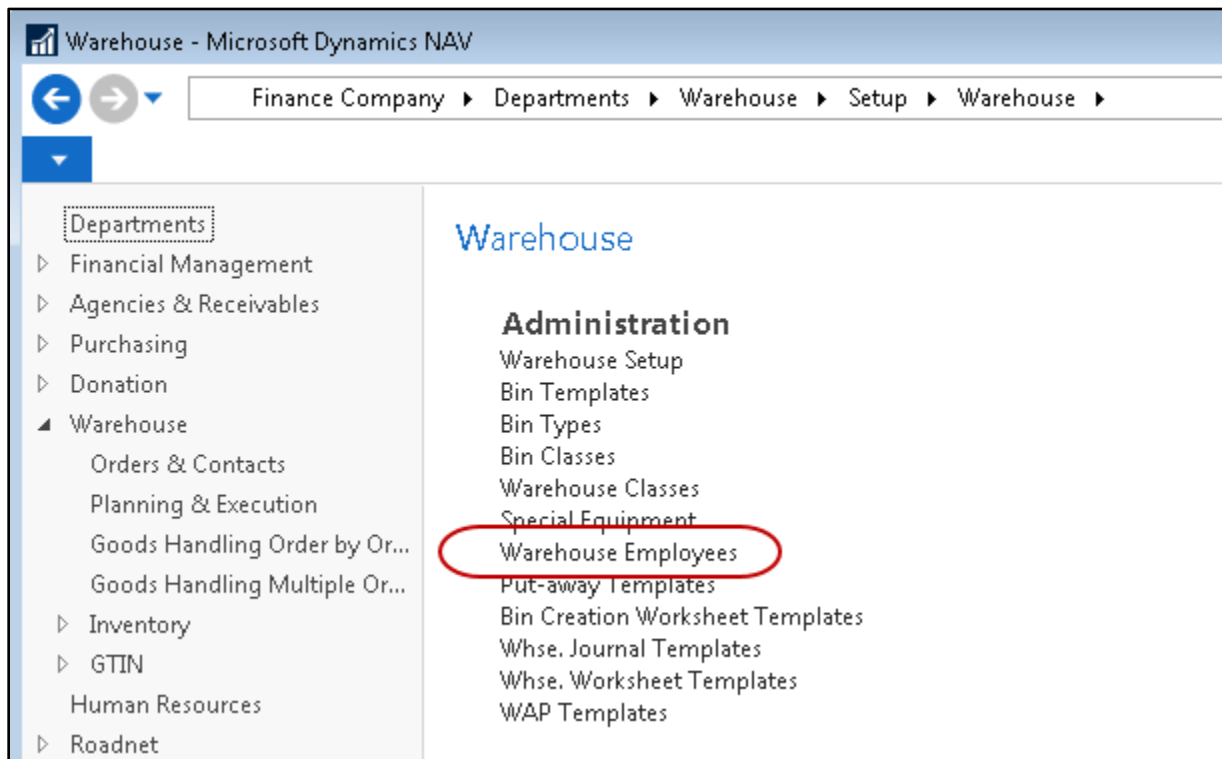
Warehouse - Microsoft Dynamics NAV

Finance Company ▸ Departments ▸ Warehouse ▸ Setup ▸ Warehouse ▸

Departments
Financial Management
Agencies & Receivables
Purchasing
Donation
Warehouse
Orders & Contacts
Planning & Execution
Goods Handling Order by Or...
Goods Handling Multiple Or...
Inventory
GTIN
Human Resources
Roadnet

Warehouse

Administration
Warehouse Setup
Bin Templates
Bin Types
Bin Classes
Warehouse Classes
Special Equipment
Warehouse Employees
Put-away Templates
Bin Creation Worksheet Templates
Whse. Journal Templates
Whse. Worksheet Templates
WAP Templates